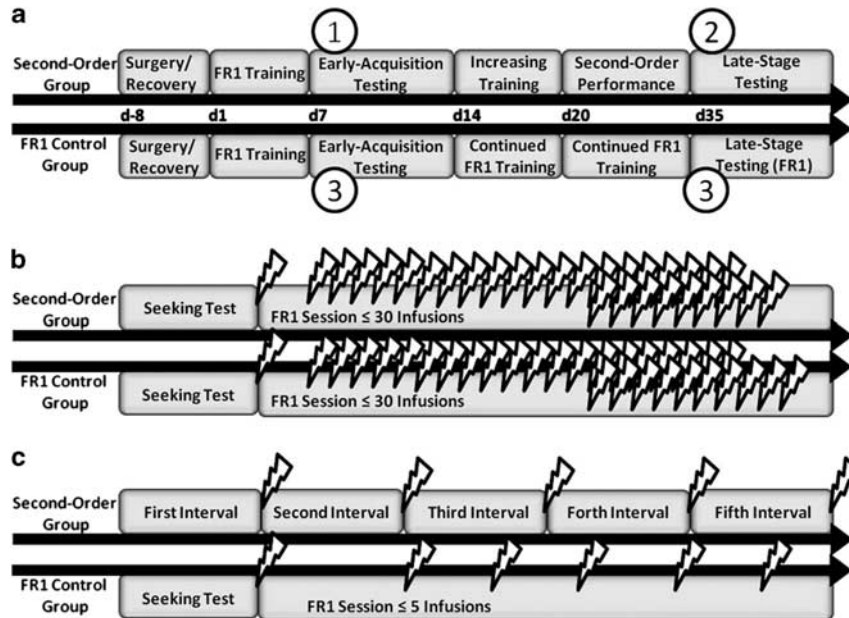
a

Second-Order Group
Surgery/ Recovery
FR1 Training
1
Early-Acquisition Testing
Increasing Training
Second-Order Performance
2
Late-Stage Testing

d-8 d1 d7 d14 d20 d35

FR1 Control Group
Surgery/ Recovery
FR1 Training
Early-Acquisition Testing
3
Continued FR1 Training
Continued FR1 Training
Late-Stage Testing (FR1)
3

b

Second-Order Group
Seeking Test
FR1 Session ≤ 30 Infusions

FR1 Control Group
Seeking Test
FR1 Session ≤ 30 Infusions

c

Second-Order Group
First Interval
Second Interval
Third Interval
Forth Interval
Fifth Interval

FR1 Control Group
Seeking Test
FR1 Session ≤ 5 Infusions